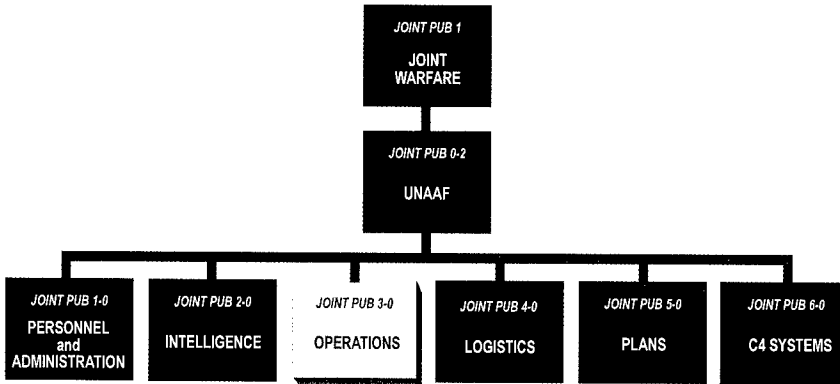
JOINT PUB 1
JOINT WARFARE

JOINT PUB 0-2
UNAAF

JOINT PUB 1-0
PERSONNEL and ADMINISTRATION

JOINT PUB 2-0
INTELLIGENCE

JOINT PUB 3-0
OPERATIONS

JOINT PUB 4-0
LOGISTICS

JOINT PUB 5-0
PLANS

JOINT PUB 6-0
C4 SYSTEMS